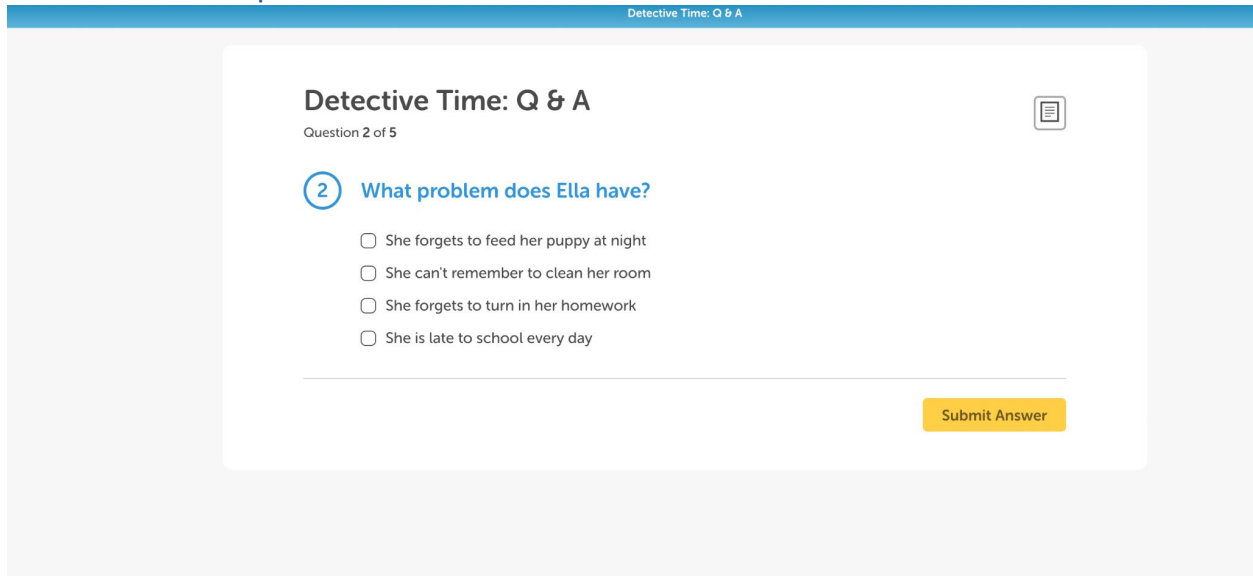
Detective Time: Q & A

Detective Time: Q & A

Question 2 of 5

2 What problem does Ella have?

She forgets to feed her puppy at night

She can't remember to clean her room

She forgets to turn in her homework

She is late to school every day

Submit Answer